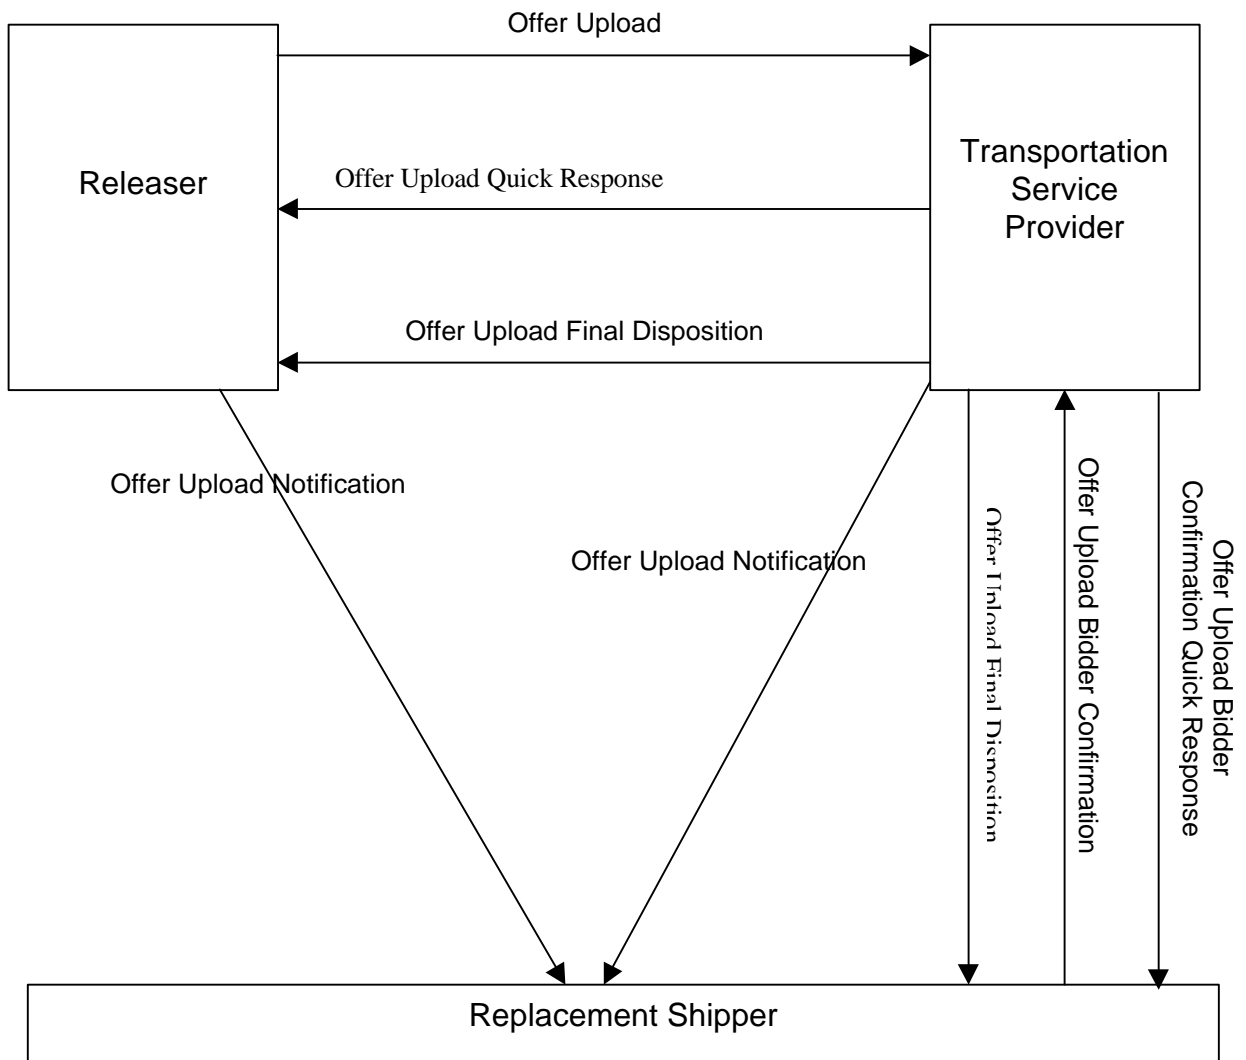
Offer Upload

Releaser

Transportation Service Provider

Offer Upload Quick Response

Offer Upload Final Disposition

Offer Upload Notification

Offer Upload Notification

Offer Upload Final Disposition

Offer Upload Bidder Confirmation

Offer Upload Bidder Confirmation Quick Response

Replacement Shipper